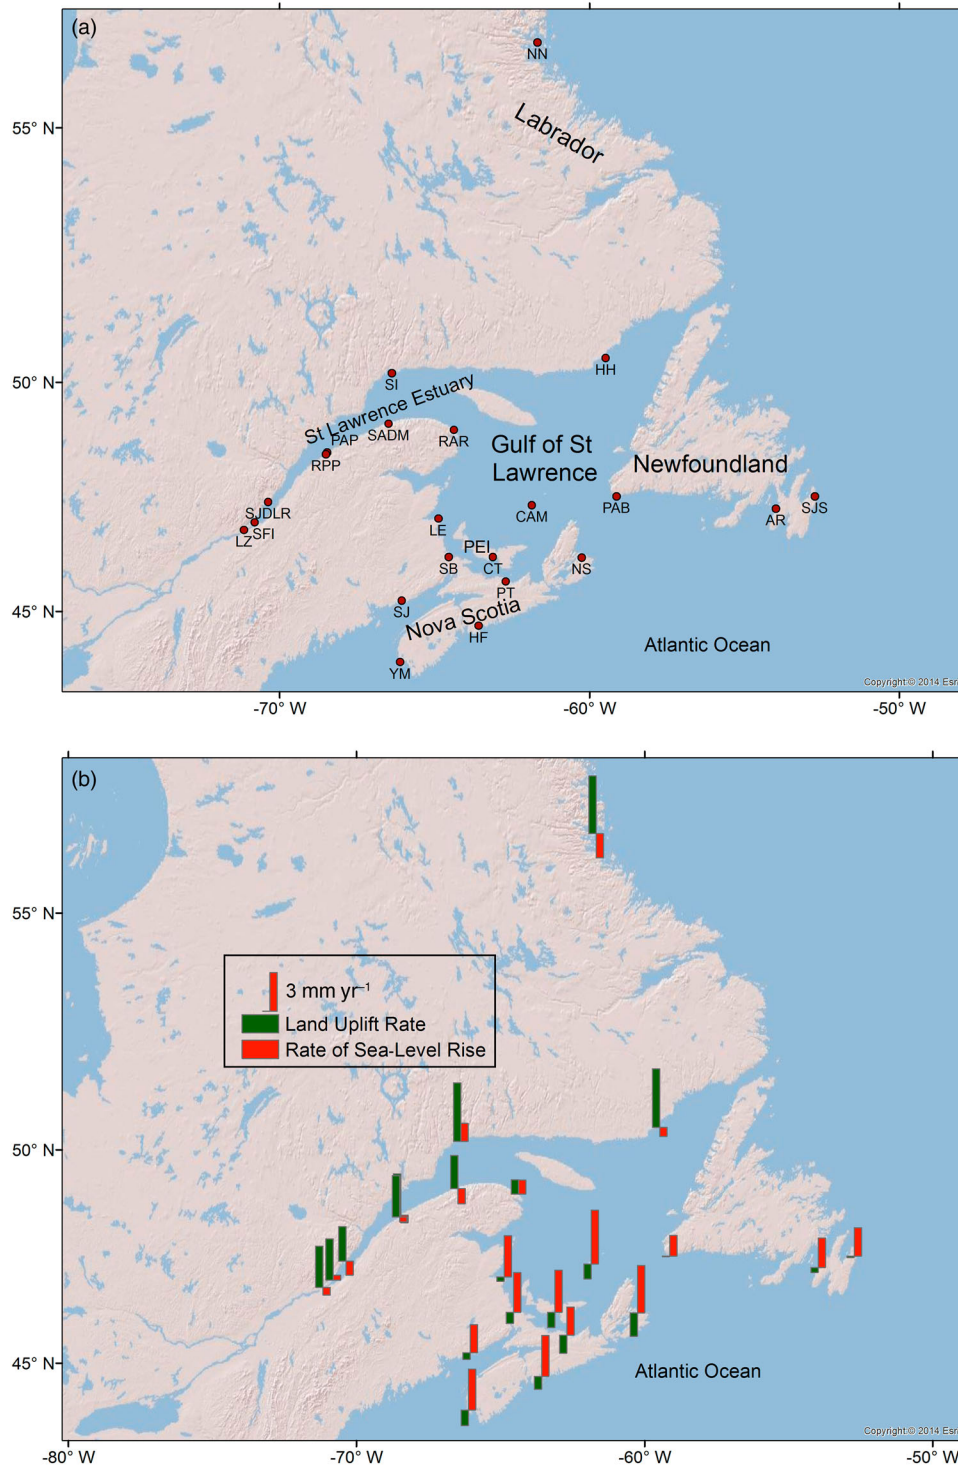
(a)

NN
Labrador
55° N
50° N
45° N
SI
HH
St Lawrence Estuary
PAP
SADM
RAR
RPP
Gulf of St Lawrence
Newfoundland
SJDLR
SFI
LZ
LE
CAM
PAB
AR
SJS
PEI
SB
CT
NS
PT
SJ
Nova Scotia
HF
YM
Atlantic Ocean
Copyright © 2014 Esri
-70° W
-60° W
-50° W

(b)

55° N
50° N
45° N
3 mm yr$^{-1}$
Land Uplift Rate
Rate of Sea-Level Rise
Atlantic Ocean
Copyright © 2014 Esri
-80° W
-70° W
-60° W
-50° W